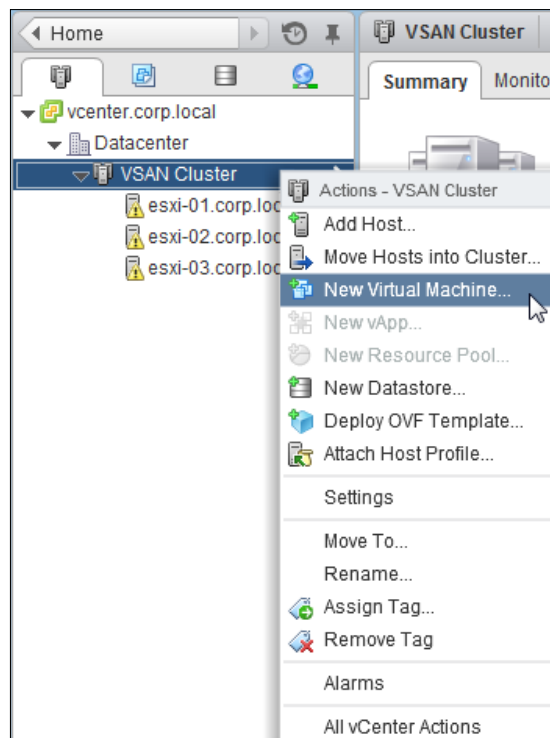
Home

VSAN Cluster

Summary

Monito

vcenter.corp.local

Datacenter

VSAN Cluster

esxi-01.corp.loc

esxi-02.corp.loc

esxi-03.corp.loc

Actions - VSAN Cluster

Add Host...

Move Hosts into Cluster...

New Virtual Machine...

New vApp...

New Resource Pool...

New Datastore...

Deploy OVF Template...

Attach Host Profile...

Settings

Move To...

Rename...

Assign Tag...

Remove Tag

Alarms

All vCenter Actions